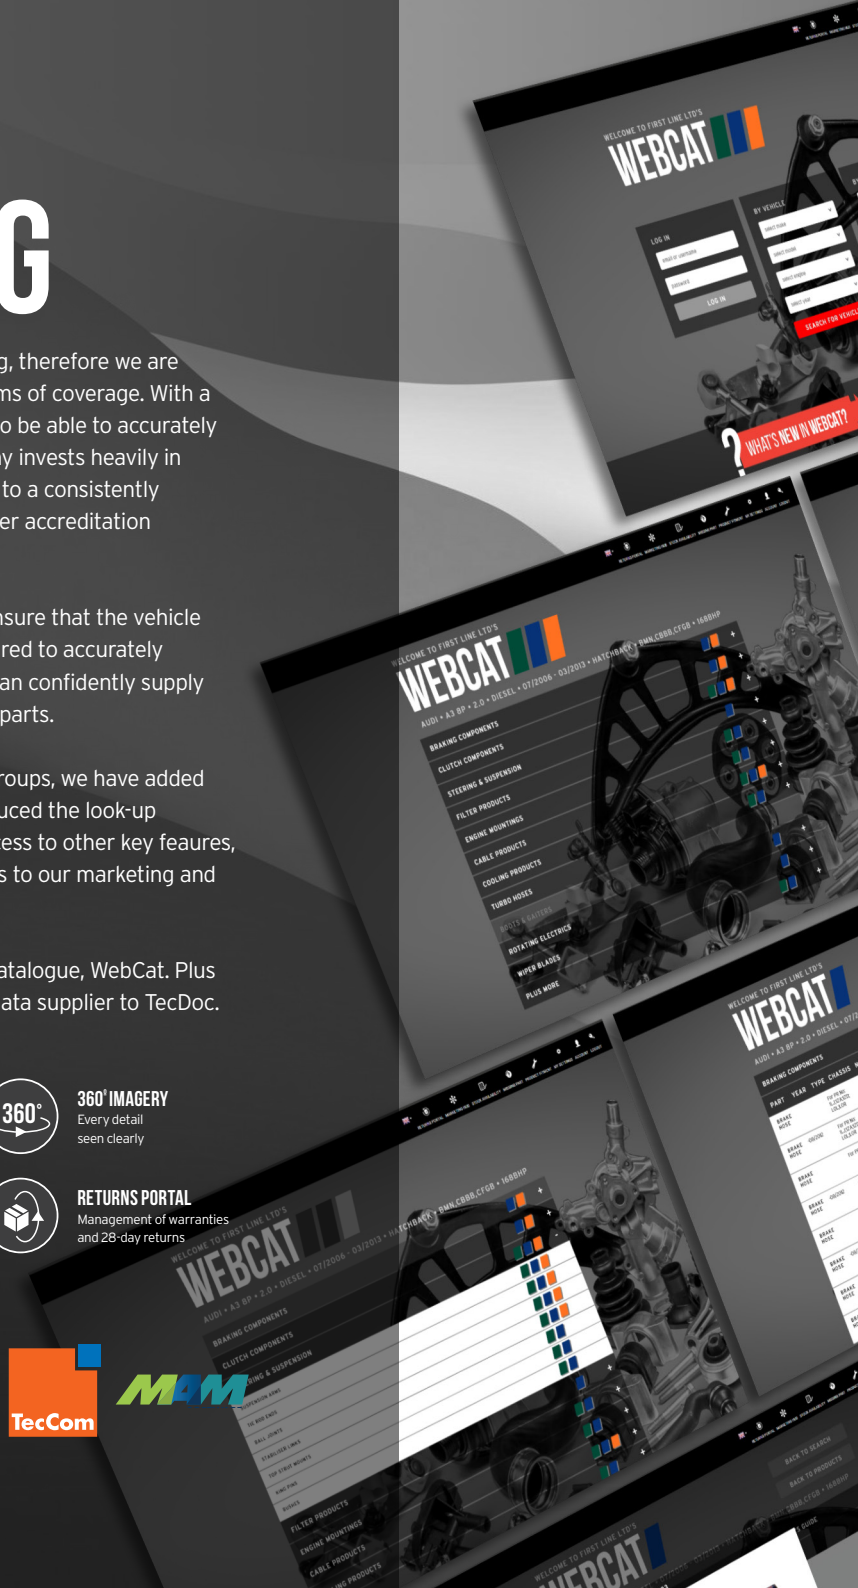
G

g, therefore we are
ms of coverage. With a
o be able to accurately
y invests heavily in
to a consistently
er accreditation

nsure that the vehicle
red to accurately
an confidently supply
parts.

roups, we have added
uced the look-up
ess to other key feaures,
s to our marketing and

atalogue, WebCat. Plus
ata supplier to TecDoc.

360°

360° IMAGERY
Every detail
seen clearly

RETURNS PORTAL
Management of warranties
and 28-day returns

TecCom

MAM

WELCOME TO FIRST LINE LTD'S
WEBCAT

LOG IN
LOG IN
BY VEHICLE
SEARCH FOR VEHICLE
WHAT'S NEW IN WEBCAT?

WELCOME TO FIRST LINE LTD'S
WEBCAT
AUDI • A3 8P • 2.0 • DIESEL • 07/2006 - 03/2013 • HATCHBACK • BMN,CBBB,CFGB • 168BHP
BRAKING COMPONENTS
CLUTCH COMPONENTS
STEERING & SUSPENSION
FILTER PRODUCTS
ENGINE MOUNTINGS
CABLE PRODUCTS
COOLING PRODUCTS
TURBO HOSES
BOOTS & GAITERS
ROTATING ELECTRICS
WIPER BLADES
PLUS MORE

WELCOME TO FIRST LINE LTD'S
WEBCAT
AUDI • A3 8P • 2.0 • DIESEL • 07/2
BRAKING COMPONENTS
PART YEAR TYPE CHASSIS
BRAKE HOSE
BRAKE HOSE
BRAKE HOSE
BRAKE HOSE
BRAKE HOSE
BRAKE HOSE
BRAKE HOSE

WELCOME TO FIRST LINE LTD'S
WEBCAT
AUDI • A3 8P • 2.0 • DIESEL • 07/2006 - 03/2013 • HATCHBACK • BMN,CBBB,CFGB • 168BHP
BRAKING COMPONENTS
CLUTCH COMPONENTS
STEERING & SUSPENSION
FILTER PRODUCTS
ENGINE MOUNTINGS
CABLE PRODUCTS

BACK TO SEARCH
BACK TO PRODUCTS

WELCOME TO FIRST LINE LTD'S
WEBCAT